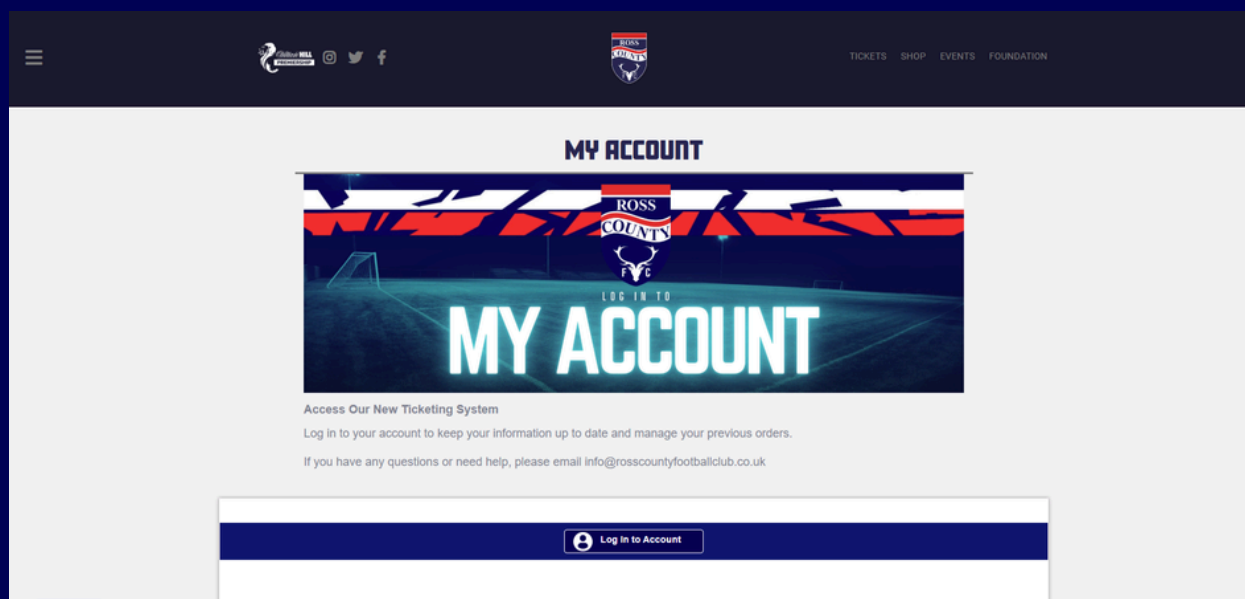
William HILL PREMIERSHIP

ROSS COUNTY

TICKETS SHOP EVENTS FOUNDATION

MY ACCOUNT

ROSS COUNTY F C

LOG IN TO

MY ACCOUNT

Access Our New Ticketing System

Log in to your account to keep your information up to date and manage your previous orders.

If you have any questions or need help, please email info@rosscountyfootballclub.co.uk

Log In to Account